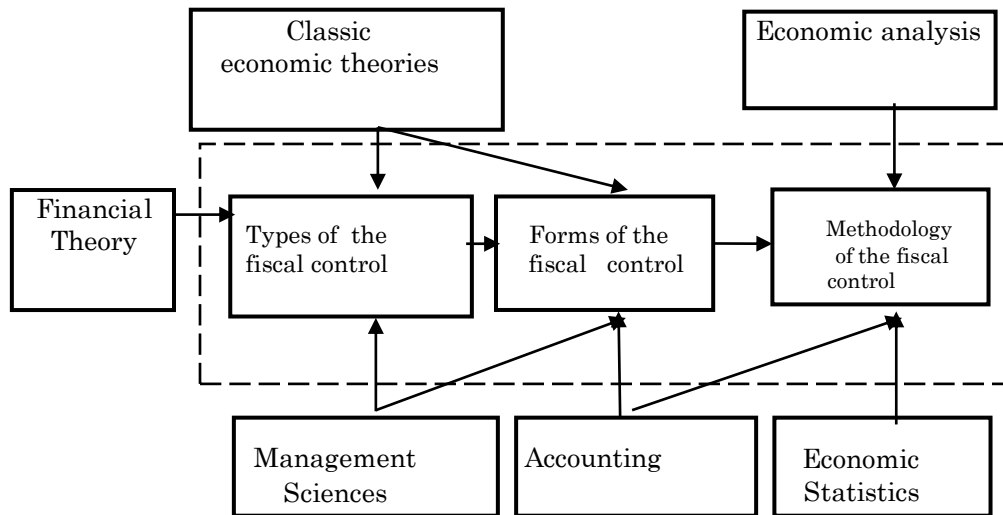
Classic economic theories

Economic analysis

Financial Theory

Types of the fiscal control

Forms of the fiscal control

Methodology of the fiscal control

Management Sciences

Accounting

Economic Statistics